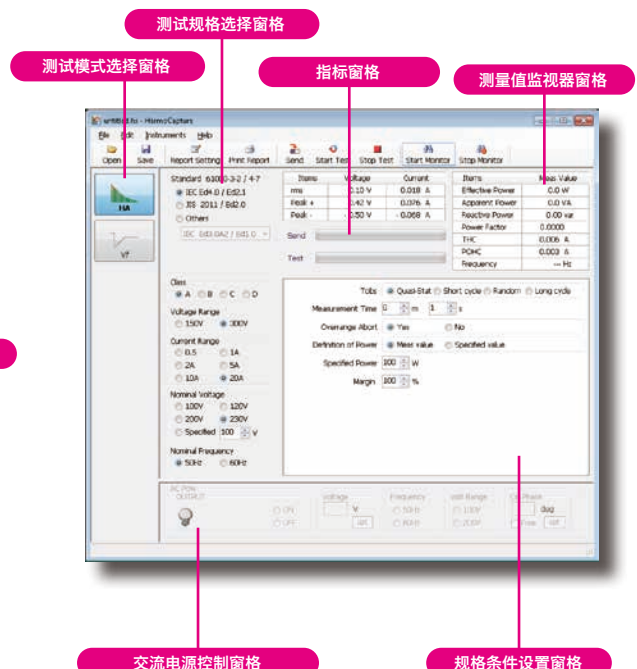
测试规格选择窗格

测试模式选择窗格

指标窗格

测量值监视器窗格

untitled.hu - HarmoCapture

File Edit Instruments Help

Open Save Report Setting Print Report Send Start Test Stop Test Start Monitor Stop Monitor

HA

Vf

Standard 61000-3-2 / 4-7

IEC Ed4.0 / Ed2.1

JIS 2011 / Ed2.0

Others

IEC 61000-3-2 / Ed1.0

| Items | Voltage | Current |
|---|---|---|
| rms | 0.10 V | 0.018 A |
| Peak + | 0.42 V | 0.076 A |
| Peak - | -0.50 V | -0.068 A |

Send

Test

| Items | Meas Value |
|---|---|
| Effective Power | 0.0 W |
| Apparent Power | 0.0 VA |
| Reactive Power | 0.00 var |
| Power Factor | 0.0000 |
| THC | 0.006 A |
| POHC | 0.003 A |
| Frequency | --- Hz |

Class

A B C D

Voltage Range

150V 300V

Current Range

0.5 1A

2A 5A

10A 20A

Nominal Voltage

100V 120V

200V 230V

Specified 100 V

Nominal Frequency

50Hz 60Hz

Tobs Quasi-Stat Short cycle Random Long cycle

Measurement Time 0 m 1 s

Overrange Abort Yes No

Definition of Power Meas value Specified value

Specified Power 100 W

Margin 100 %

AC Pow

OUTPUT

ON

OFF

Voltage

V

SET

Frequency

50Hz

60Hz

Volt Range

100V

200V

On Phase

deg

Free

SET

交流电源控制窗格

规格条件设置窗格